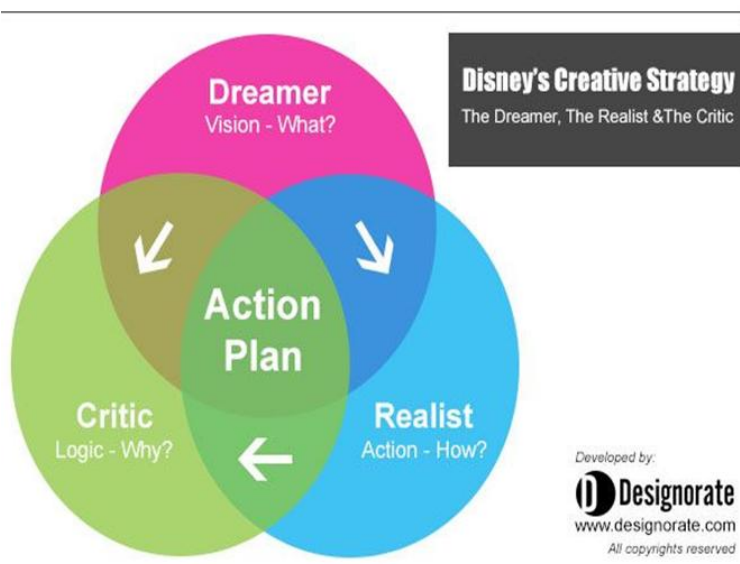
Disney's Creative Strategy
The Dreamer, The Realist &The Critic

Dreamer
Vision - What?

Action Plan

Critic
Logic - Why?

Realist
Action - How?

Developed by:
D Designorate
www.designorate.com
All copyrights reserved